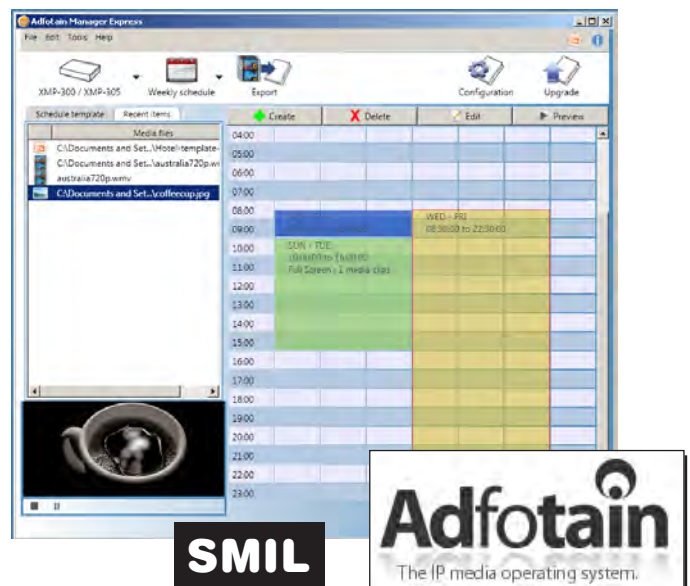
Adfotain Manager Express
File Edit Tools Help
XMP-300 / XMP-305
Weekly schedule
Export
Configuration
Upgrade
Schedule template
Recent items
Media files
C:\Documents and Set...\Hotel-template-
C:\Documents and Set...\australia720p.w
australia720p.wmv
C:\Documents and Set...\coffeecup.jpg
Create
Delete
Edit
Preview
04:00
05:00
06:00
07:00
08:00
09:00
10:00
11:00
12:00
13:00
14:00
15:00
16:00
17:00
18:00
19:00
20:00
21:00
22:00
23:00
SUN - TUE
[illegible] to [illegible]
Full Screen - 1 media clips
WED - FRI
08:30:00 to 22:30:00
SMIL
Adfotain
The IP media operating system.